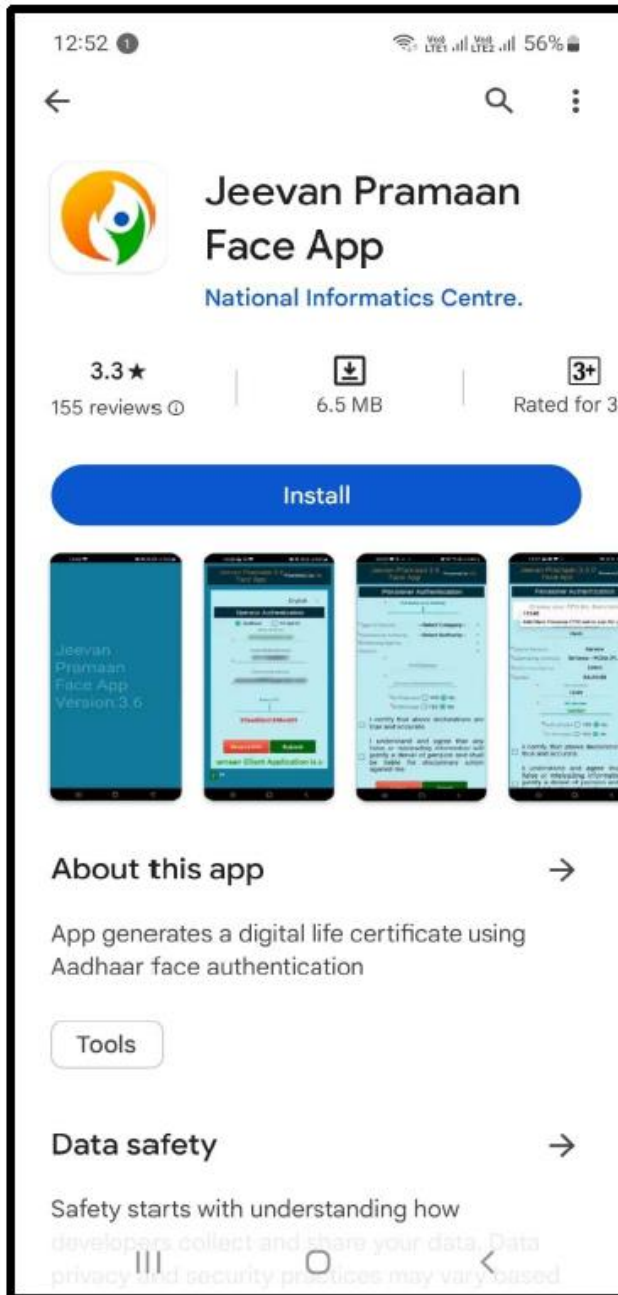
12:52 1 56%

Jeevan Pramaan Face App

National Informatics Centre.

3.3★
155 reviews

6.5 MB

3+
Rated for 3

Install

Jeevan Pramaan Face App Version.3.6

About this app

App generates a digital life certificate using Aadhaar face authentication

Tools

Data safety

Safety starts with understanding how developers collect and share your data. Data privacy and security practices may vary based